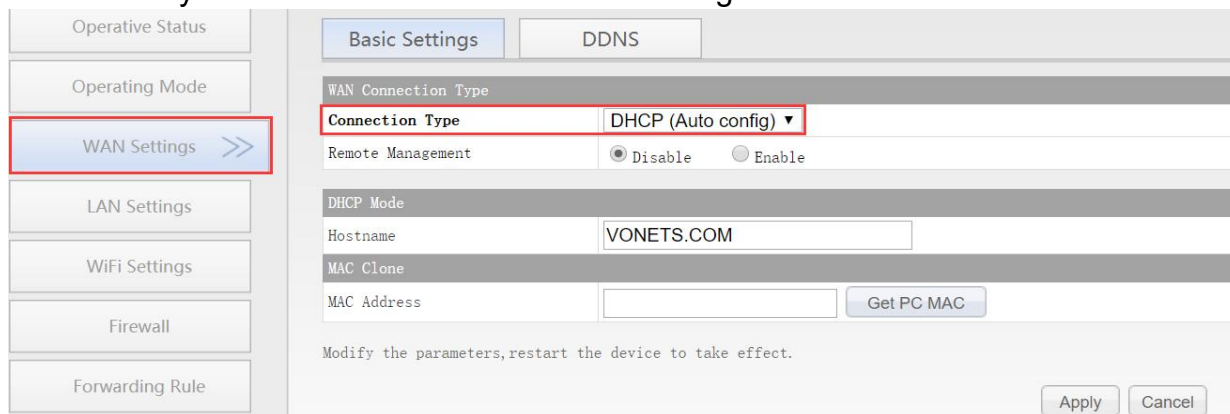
Operative Status

Operating Mode

WAN Settings >>

LAN Settings

WiFi Settings

Firewall

Forwarding Rule

Basic Settings | DDNS

WAN Connection Type

| Connection Type | DHCP (Auto config) ▼ |
|---|---|
| Remote Management | Disable  Enable |

DHCP Mode

| Hostname | VONETS.COM |
|---|---|

MAC Clone

| MAC Address | Get PC MAC |
|---|---|

Modify the parameters,restart the device to take effect.

Apply Cancel